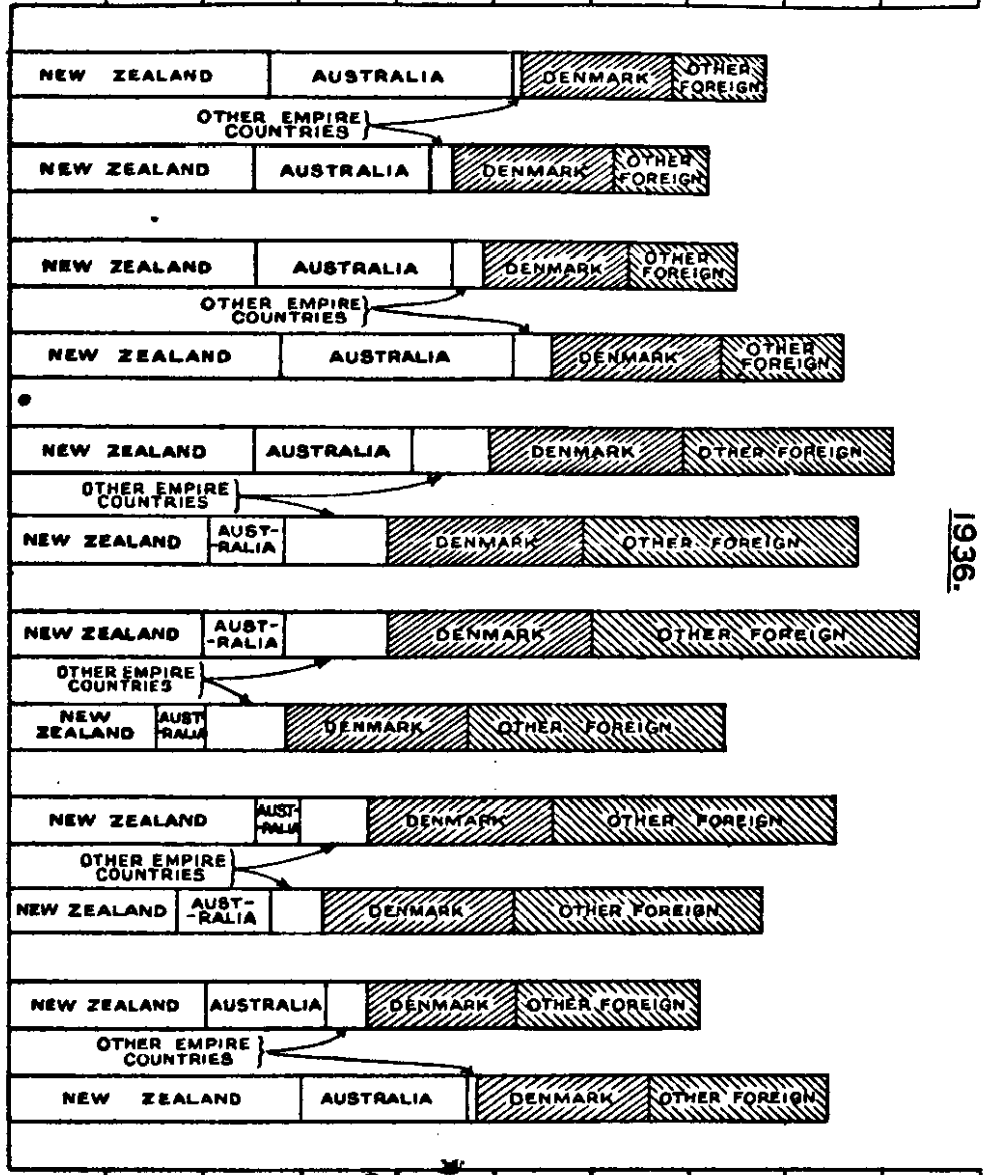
NEW ZEALAND | AUSTRALIA | DENMARK | OTHER FOREIGN
OTHER EMPIRE COUNTRIES
NEW ZEALAND | AUSTRALIA | DENMARK | OTHER FOREIGN

NEW ZEALAND | AUSTRALIA | DENMARK | OTHER FOREIGN
OTHER EMPIRE COUNTRIES
NEW ZEALAND | AUSTRALIA | DENMARK | OTHER FOREIGN

NEW ZEALAND | AUSTRALIA | DENMARK | OTHER FOREIGN
OTHER EMPIRE COUNTRIES
NEW ZEALAND | AUSTRALIA | DENMARK | OTHER FOREIGN

NEW ZEALAND | AUSTRALIA | DENMARK | OTHER FOREIGN
OTHER EMPIRE COUNTRIES
NEW ZEALAND | AUSTRALIA | DENMARK | OTHER FOREIGN

NEW ZEALAND | AUSTRALIA | DENMARK | OTHER FOREIGN
OTHER EMPIRE COUNTRIES
NEW ZEALAND | AUSTRALIA | DENMARK | OTHER FOREIGN

NEW ZEALAND | AUSTRALIA | DENMARK | OTHER FOREIGN
OTHER EMPIRE COUNTRIES
NEW ZEALAND | AUSTRALIA | DENMARK | OTHER FOREIGN

1936.